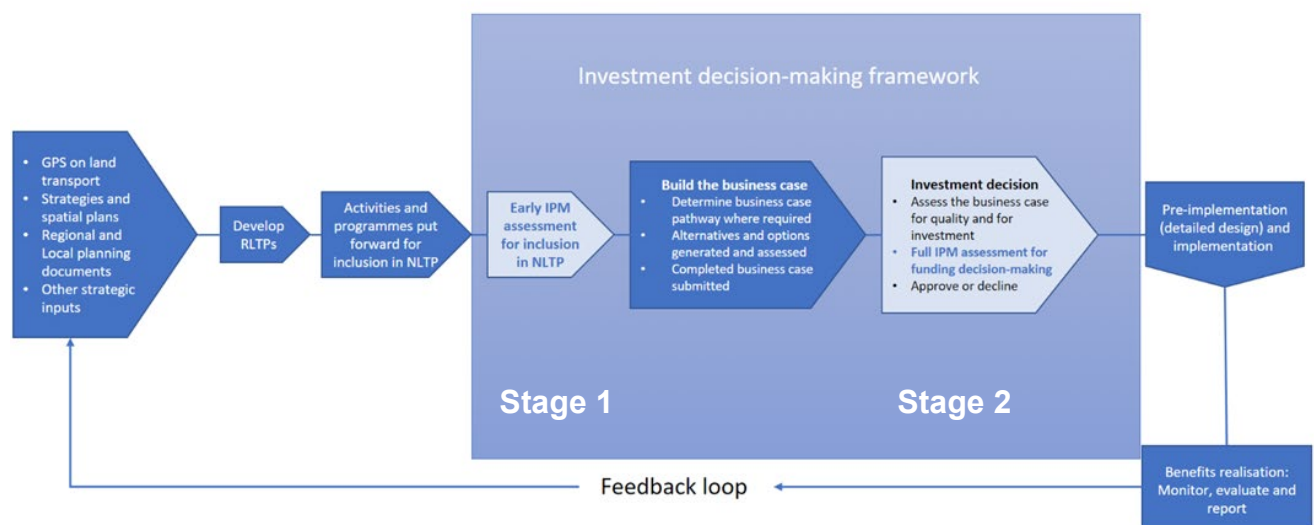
Investment decision-making framework

- GPS on land transport
- Strategies and spatial plans
- Regional and Local planning documents
- Other strategic inputs

Develop RLTPs

Activities and programmes put forward for inclusion in NLTP

Early IPM assessment for inclusion in NLTP

Build the business case
- Determine business case pathway where required
- Alternatives and options generated and assessed
- Completed business case submitted

Investment decision
- Assess the business case for quality and for investment
- Full IPM assessment for funding decision-making
- Approve or decline

Pre-implementation (detailed design) and implementation

Stage 1

Stage 2

Benefits realisation: Monitor, evaluate and report

Feedback loop